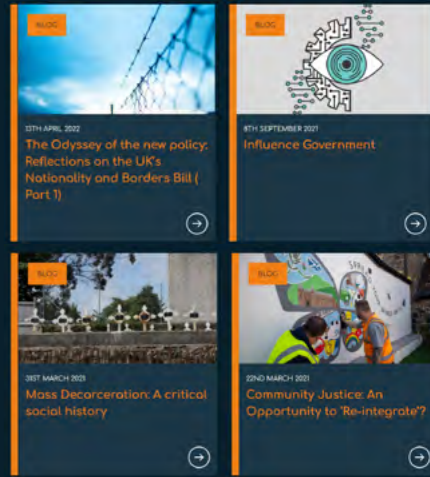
BLOG

13TH APRIL 2022

The Odyssey of the new policy: Reflections on the UK's Nationality and Borders Bill ( Part 1)

BLOG

8TH SEPTEMBER 2021

Influence Government

BLOG

31ST MARCH 2021

Mass Decarceration: A critical social history

BLOG

22ND MARCH 2021

Community Justice: An Opportunity to 'Re-integrate'?